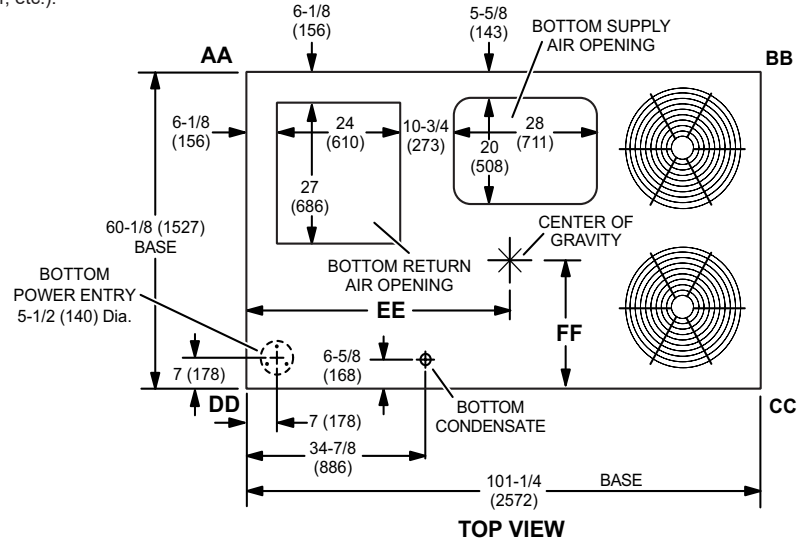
r, etc.).

6-1/8 (156)

5-5/8 (143)

BOTTOM SUPPLY AIR OPENING

AA

BB

6-1/8 (156)

24 (610)

10-3/4 (273)

28 (711)

20 (508)

27 (686)

60-1/8 (1527) BASE

CENTER OF GRAVITY

BOTTOM POWER ENTRY 5-1/2 (140) Dia.

BOTTOM RETURN AIR OPENING

EE

FF

6-5/8 (168)

7 (178)

DD

7 (178)

BOTTOM CONDENSATE

CC

34-7/8 (886)

101-1/4 (2572)

BASE

TOP VIEW